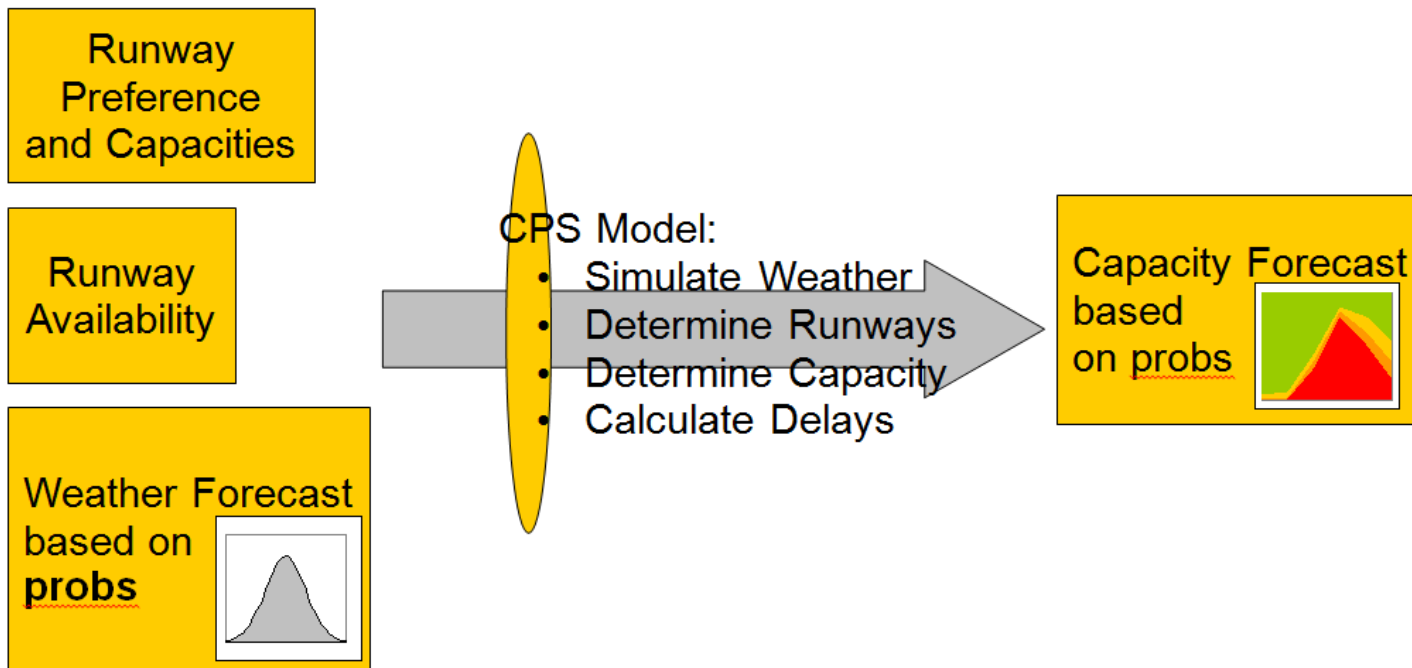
Runway Preference and Capacities

Runway Availability

Weather Forecast based on **probs**

CPS Model:
- Simulate Weather
- Determine Runways
- Determine Capacity
- Calculate Delays

Capacity Forecast based on probs